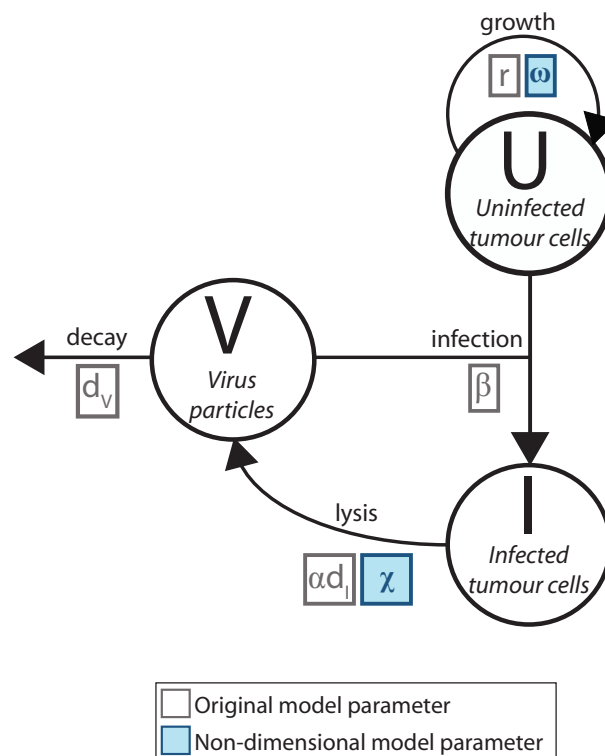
growth
r $\omega$
U
Uninfected tumour cells

decay
$d_V$
V
Virus particles

infection
$\beta$

I
Infected tumour cells

lysis
$\alpha d_I$ $\chi$

Original model parameter
Non-dimensional model parameter